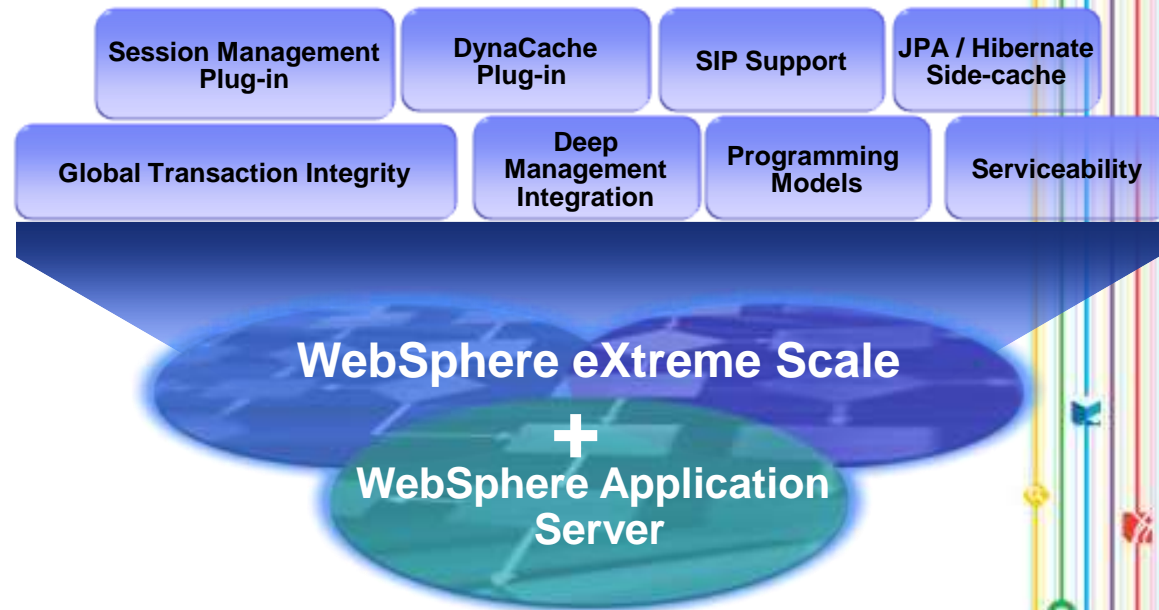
Session Management Plug-in

DynaCache Plug-in

SIP Support

JPA / Hibernate Side-cache

Global Transaction Integrity

Deep Management Integration

Programming Models

Serviceability

WebSphere eXtreme Scale

+

WebSphere Application Server